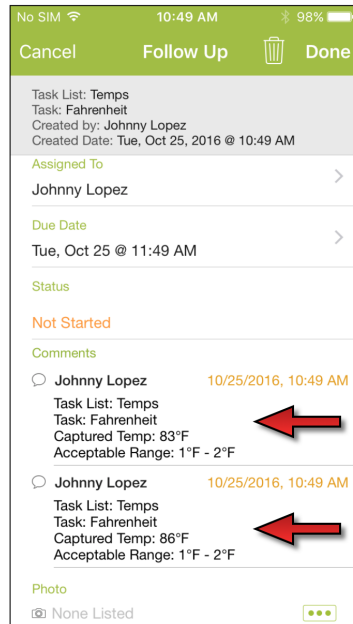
No SIM 10:49 AM 98%

Cancel Follow Up Done

Task List: Temps
Task: Fahrenheit
Created by: Johnny Lopez
Created Date: Tue, Oct 25, 2016 @ 10:49 AM

Assigned To
Johnny Lopez

Due Date
Tue, Oct 25 @ 11:49 AM

Status
Not Started

Comments

Johnny Lopez 10/25/2016, 10:49 AM
Task List: Temps
Task: Fahrenheit
Captured Temp: 83°F
Acceptable Range: 1°F - 2°F

Johnny Lopez 10/25/2016, 10:49 AM
Task List: Temps
Task: Fahrenheit
Captured Temp: 86°F
Acceptable Range: 1°F - 2°F

Photo
None Listed